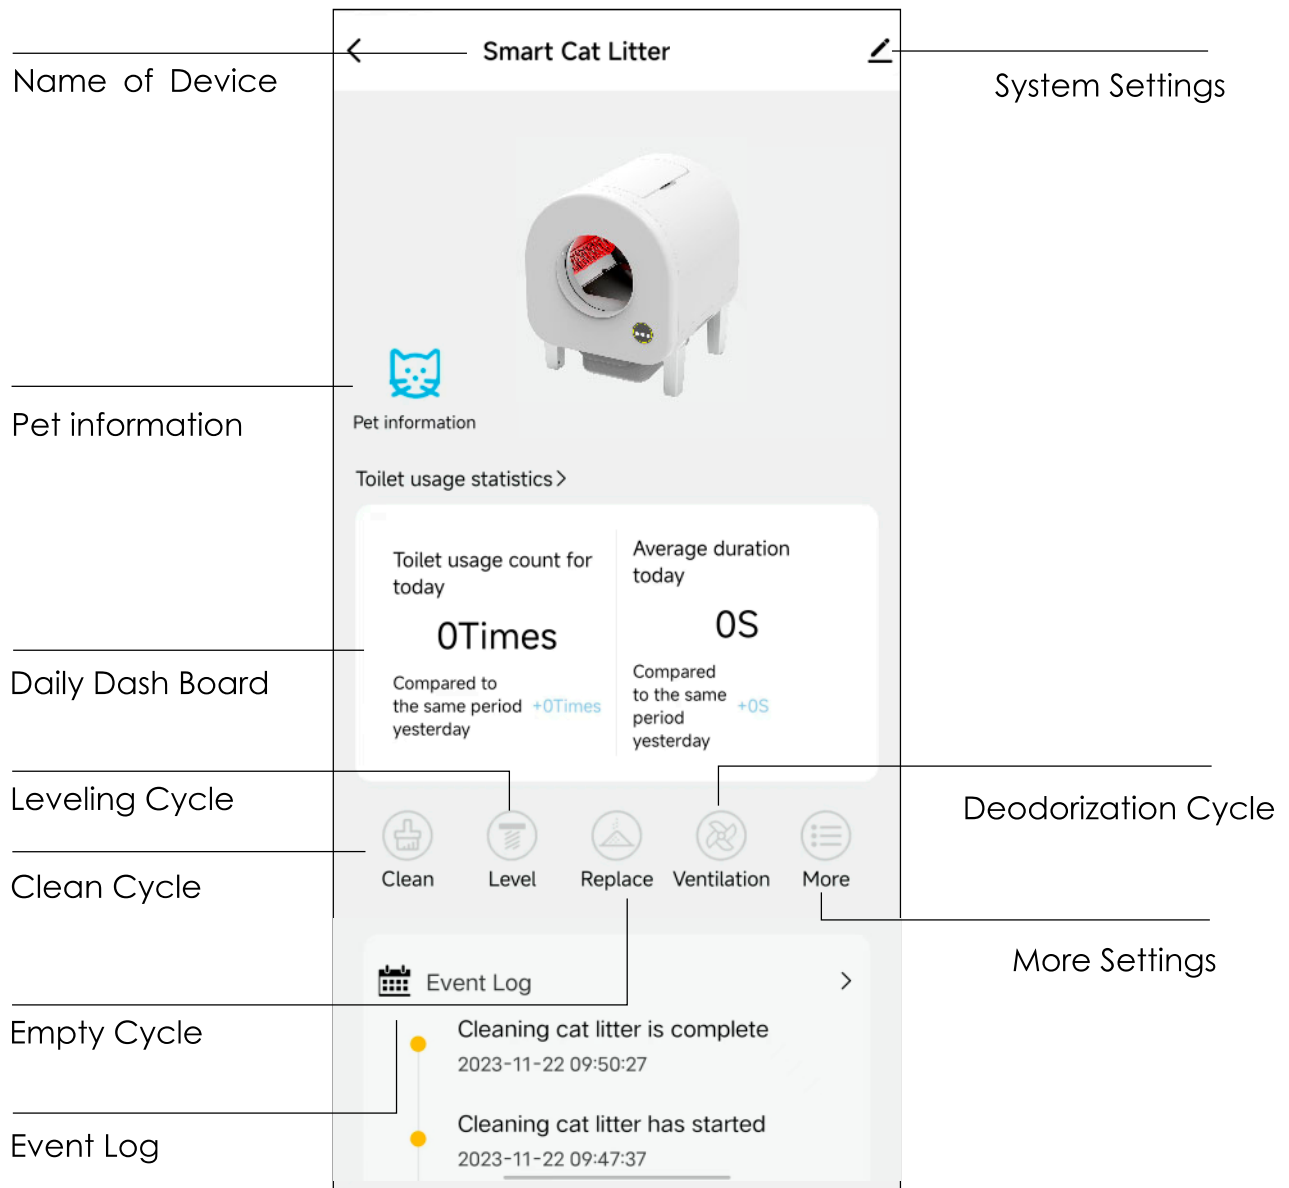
Name of Device

Smart Cat Litter

System Settings

Pet information

Pet information

Toilet usage statistics >

Toilet usage count for today

0Times

Compared to the same period yesterday +0Times

Average duration today

0S

Compared to the same period yesterday +0S

Daily Dash Board

Leveling Cycle

Deodorization Cycle

Clean Cycle

Clean

Level

Replace

Ventilation

More

More Settings

Event Log

Empty Cycle

Cleaning cat litter is complete

2023-11-22 09:50:27

Cleaning cat litter has started

2023-11-22 09:47:37

Event Log